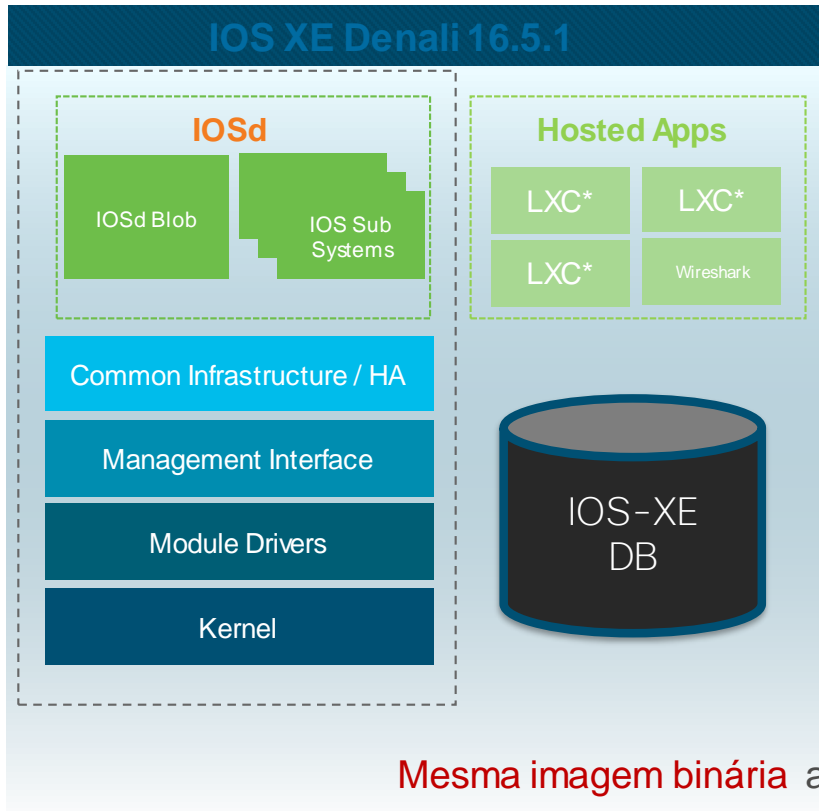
IOS XE Denali 16.5.1

IOSd

IOSd Blob

IOS Sub Systems

Hosted Apps

LXC*

LXC*

LXC*

Wireshark

Common Infrastructure / HA

Management Interface

Module Drivers

Kernel

IOS-XE DB

Mesma imagem binária a